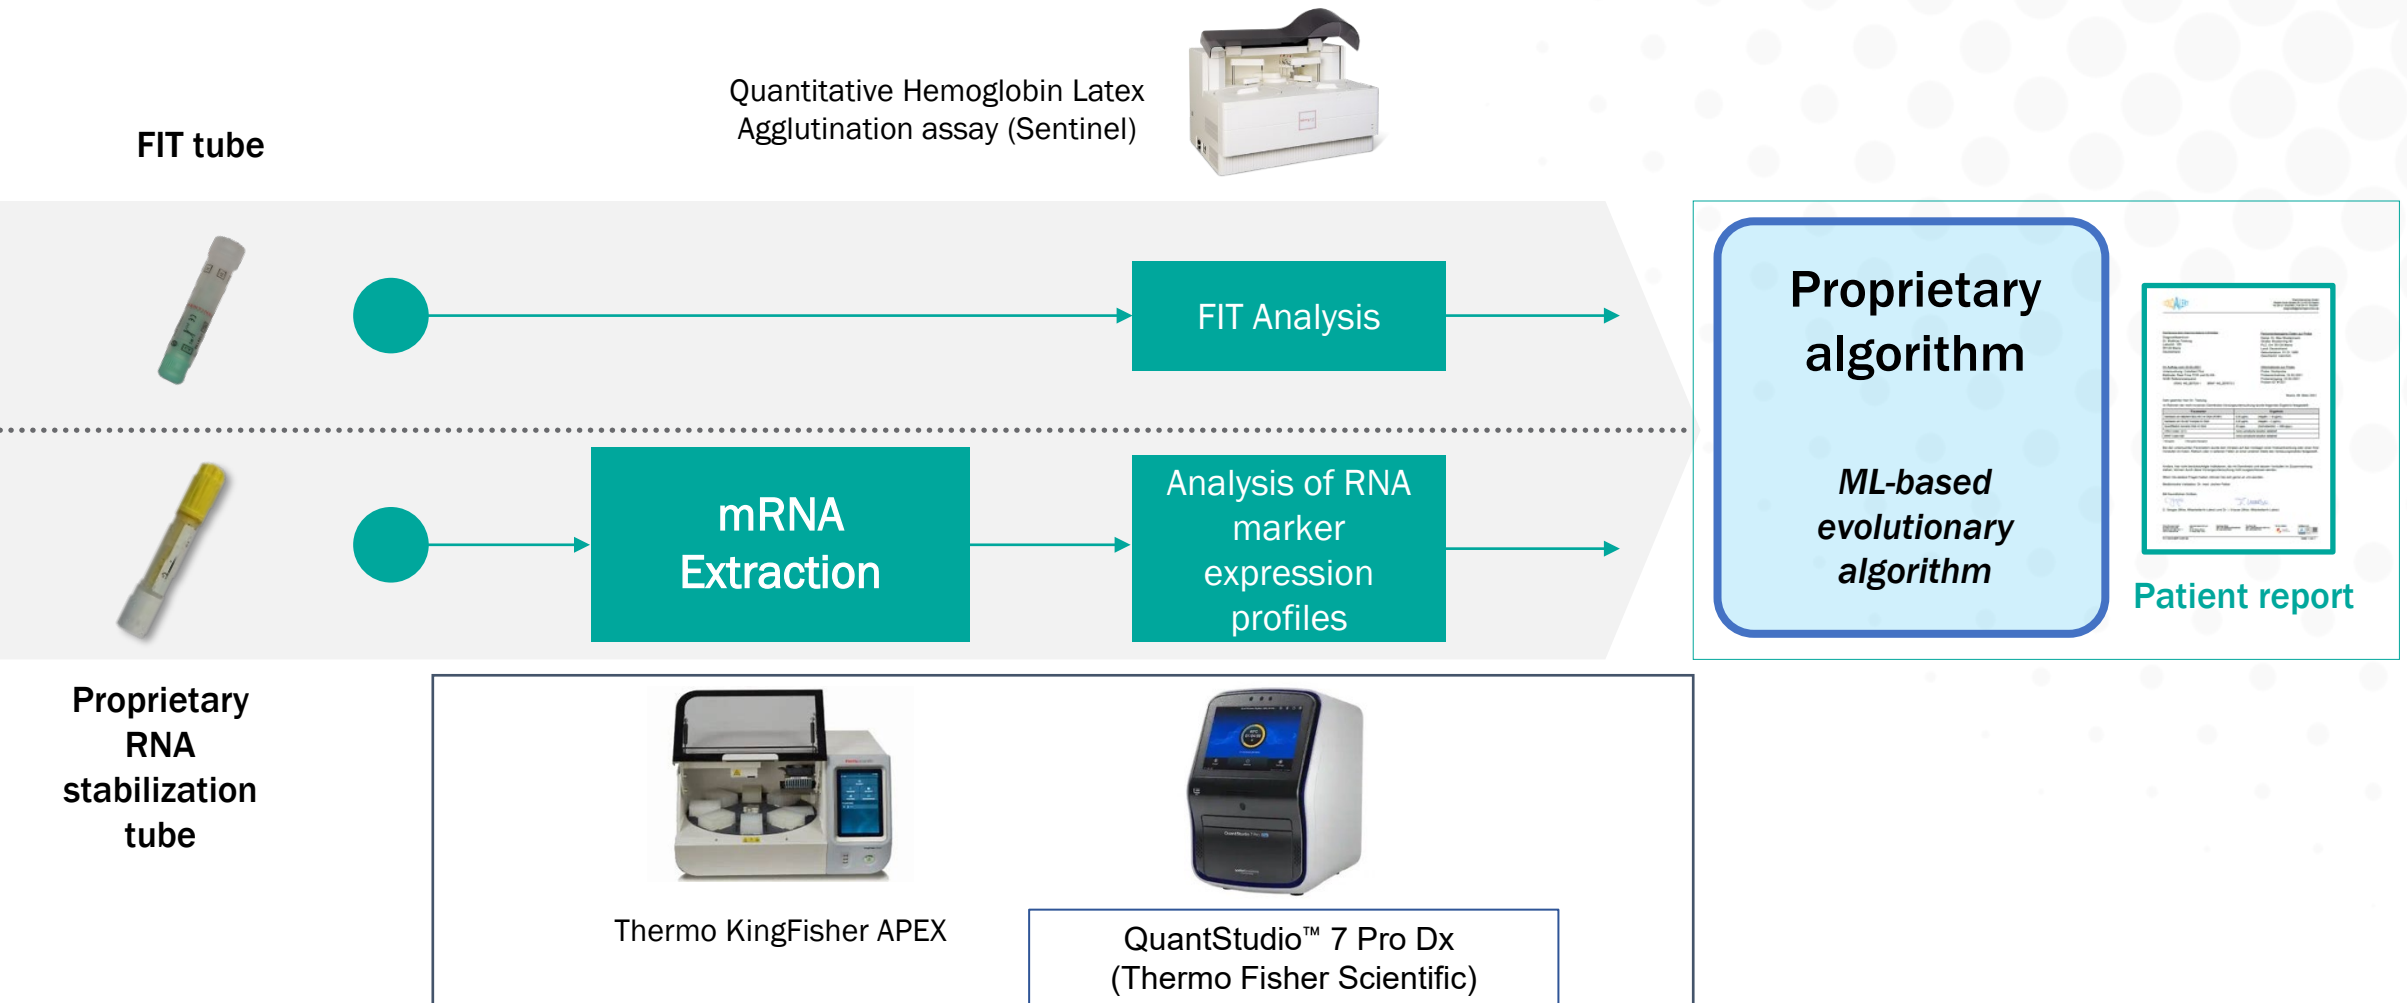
FIT tube

Quantitative Hemoglobin Latex Agglutination assay (Sentinel)

FIT Analysis

mRNA Extraction

Analysis of RNA marker expression profiles

Proprietary algorithm

ML-based evolutionary algorithm

Patient report

Proprietary RNA stabilization tube

Thermo KingFisher APEX

QuantStudio™ 7 Pro Dx (Thermo Fisher Scientific)